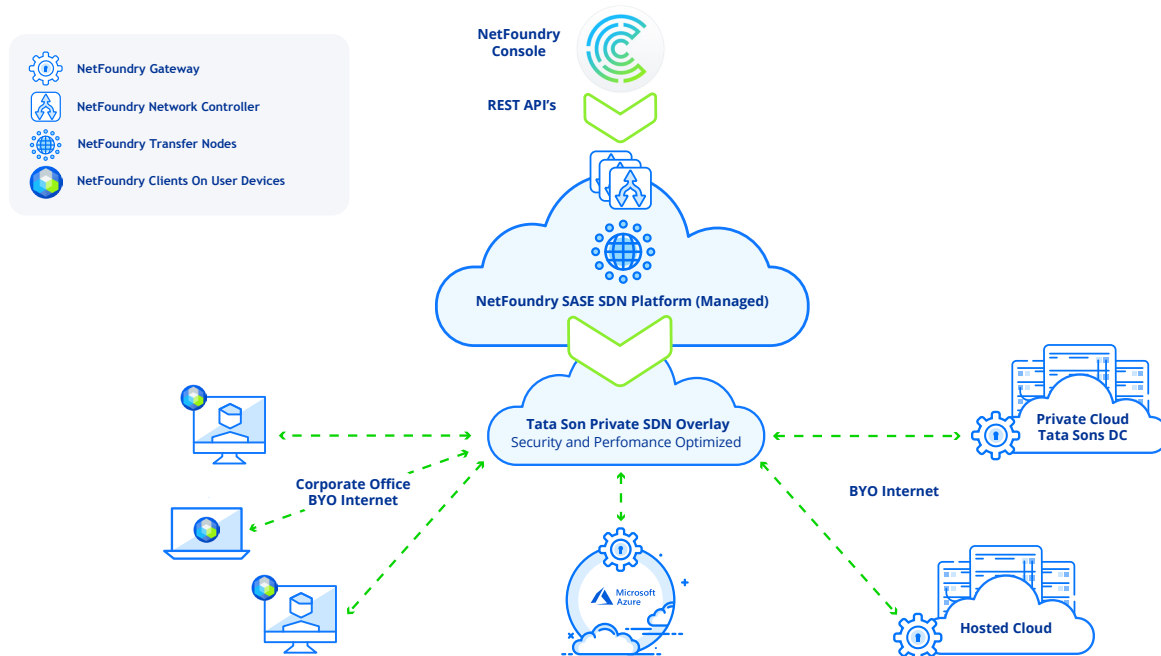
NetFoundry Gateway
NetFoundry Network Controller
NetFoundry Transfer Nodes
NetFoundry Clients On User Devices

NetFoundry Console

REST API's

NetFoundry SASE SDN Platform (Managed)

Tata Son Private SDN Overlay
Security and Perfomance Optimized

Private Cloud
Tata Sons DC

Corporate Office
BYO Internet

BYO Internet

Microsoft Azure

Hosted Cloud